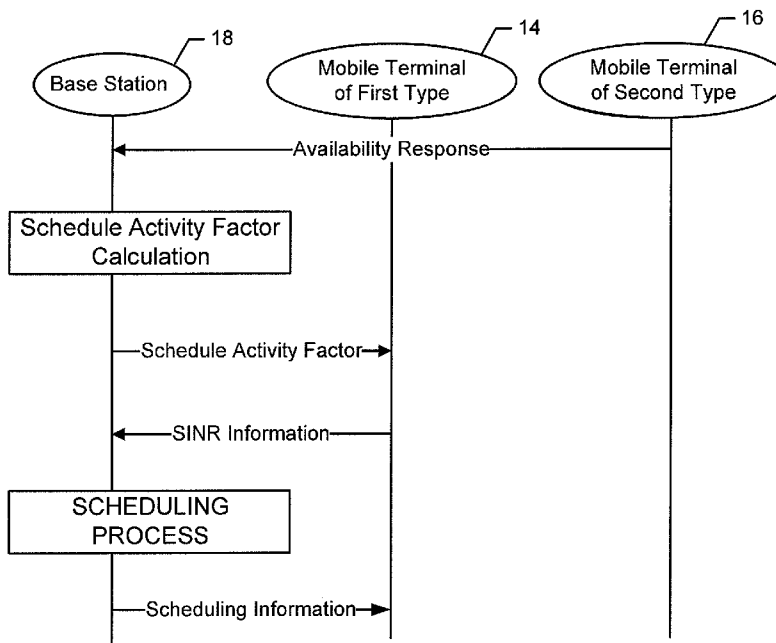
18

Base Station

14

Mobile Terminal of First Type

16

Mobile Terminal of Second Type

Availability Response

Schedule Activity Factor Calculation

Schedule Activity Factor

SINR Information

SCHEDULING PROCESS

Scheduling Information